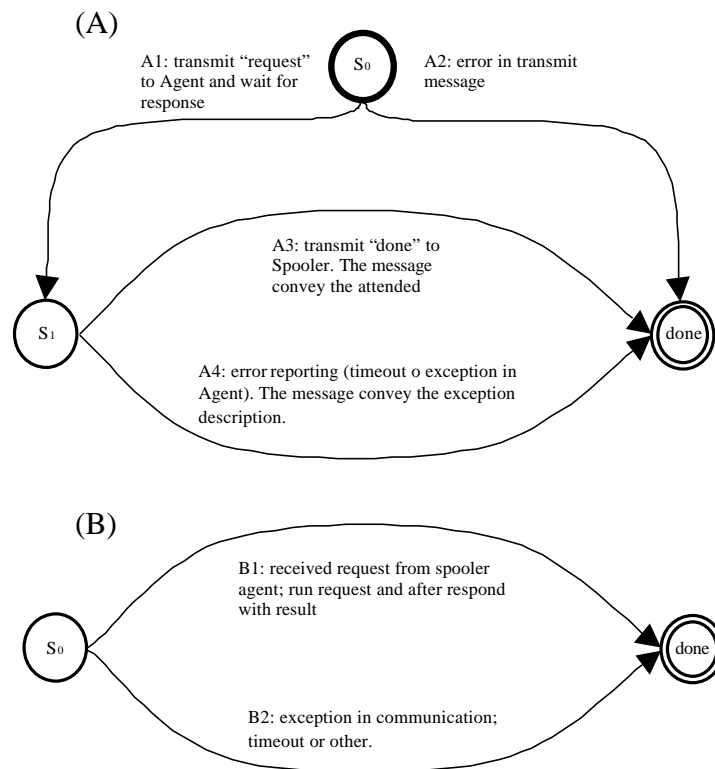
(A)

A1: transmit "request" to Agent and wait for response

$S_0$

A2: error in transmit message

A3: transmit "done" to Spooler. The message convey the attended

$S_1$

done

A4: error reporting (timeout o exception in Agent). The message convey the exception description.

(B)

B1: received request from spooler agent; run request and after respond with result

$S_0$

done

B2: exception in communication; timeout or other.